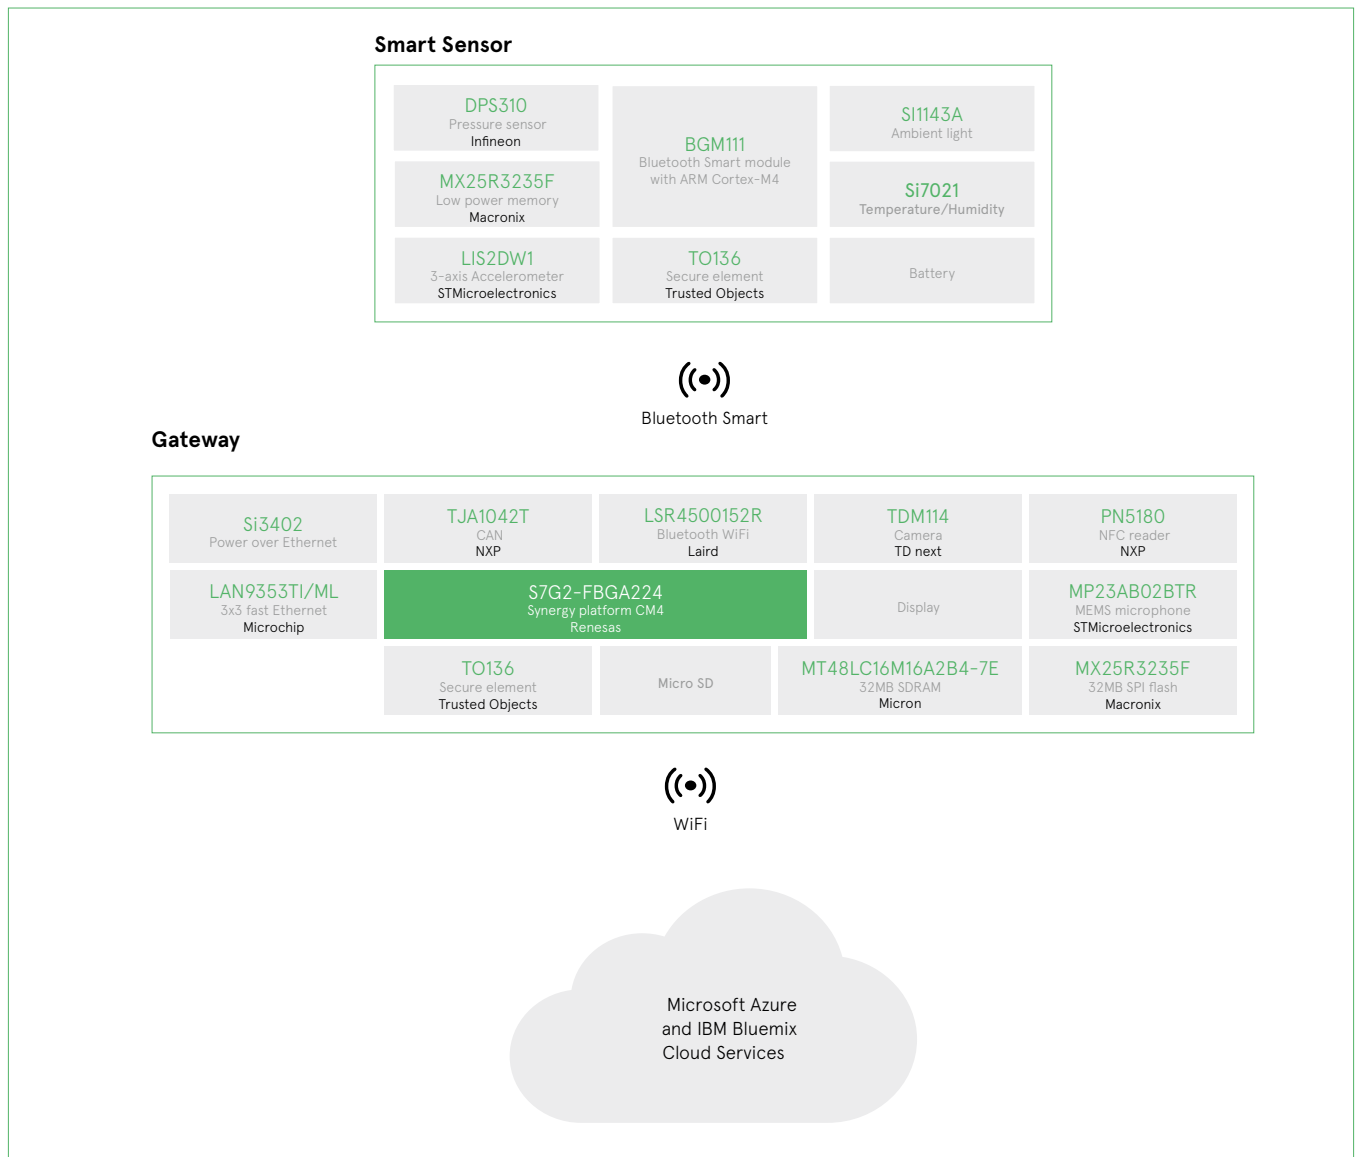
Smart Sensor

DPS310
Pressure sensor
Infineon

BGM111
Bluetooth Smart module
with ARM Cortex-M4

SI1143A
Ambient light

MX25R3235F
Low power memory
Macronix

Si7021
Temperature/Humidity

LIS2DW1
3-axis Accelerometer
STMicroelectronics

TO136
Secure element
Trusted Objects

Battery

Bluetooth Smart

Gateway

Si3402
Power over Ethernet

TJA1042T
CAN
NXP

LSR4500152R
Bluetooth WiFi
Laird

TDM114
Camera
TD next

PN5180
NFC reader
NXP

LAN9353TI/ML
3x3 fast Ethernet
Microchip

S7G2-FBGA224
Synergy platform CM4
Renesas

Display

MP23AB02BTR
MEMS microphone
STMicroelectronics

TO136
Secure element
Trusted Objects

Micro SD

MT48LC16M16A2B4-7E
32MB SDRAM
Micron

MX25R3235F
32MB SPI flash
Macronix

WiFi

Microsoft Azure
and IBM Bluemix
Cloud Services